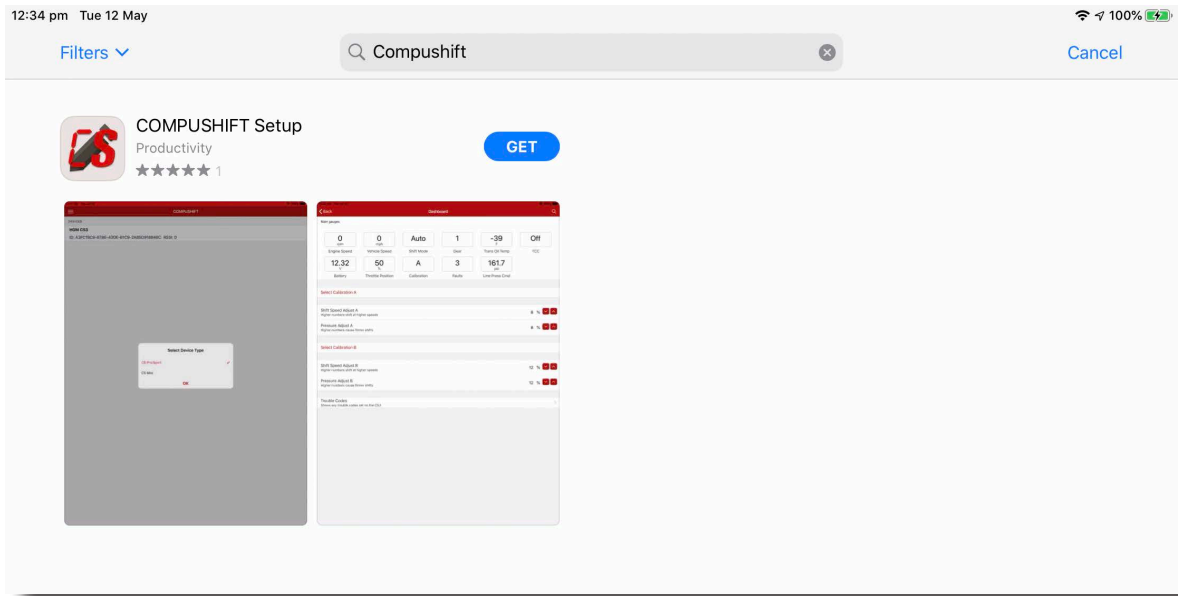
12:34 pm Tue 12 May

100%

Filters

Compushift

Cancel

COMPUSHIFT Setup
Productivity
★★★★★ 1

GET

COMPUSHIFT

Select Device Type

OK

Back

Dashboard

| 0 | 0 | Auto | 1 | -39 | Off |
|---|---|---|---|---|---|
| Engine Speed | Vehicle Speed | Shift Mode | Gear | Trans Oil Temp | TCC |
| 12.32 | 50 | A | 3 | 161.7 | |
| Battery | Throttle Position | Calibration | Faults | Line Press Cmd | |

Select Calibration A

Shift Speed Adjust A

Pressure Adjust A

Select Calibration B

Shift Speed Adjust B

Pressure Adjust B

Trouble Codes